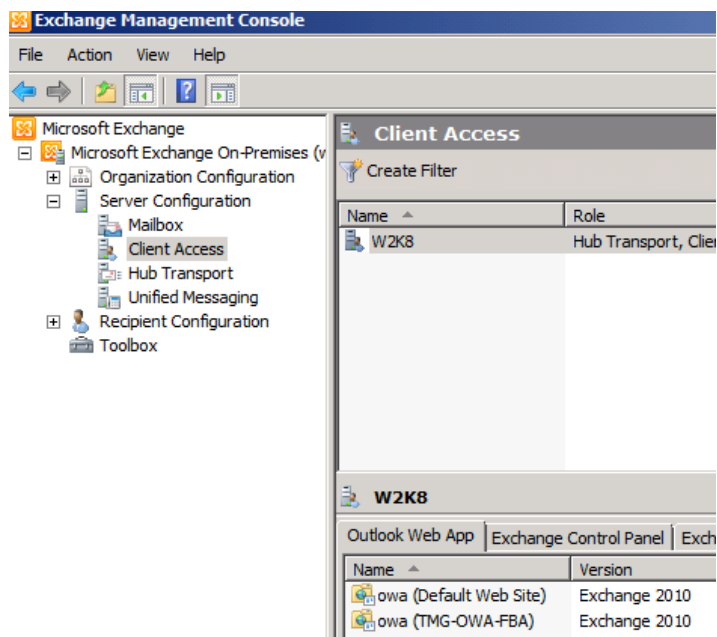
Exchange Management Console

File Action View Help

Microsoft Exchange
Microsoft Exchange On-Premises (v
Organization Configuration
Server Configuration
Mailbox
Client Access
Hub Transport
Unified Messaging
Recipient Configuration
Toolbox

Client Access

Create Filter

| Name | Role |
|---|---|
| W2K8 | Hub Transport, Clie |

W2K8

Outlook Web App | Exchange Control Panel | Exch

| Name | Version |
|---|---|
| owa (Default Web Site) | Exchange 2010 |
| owa (TMG-OWA-FBA) | Exchange 2010 |